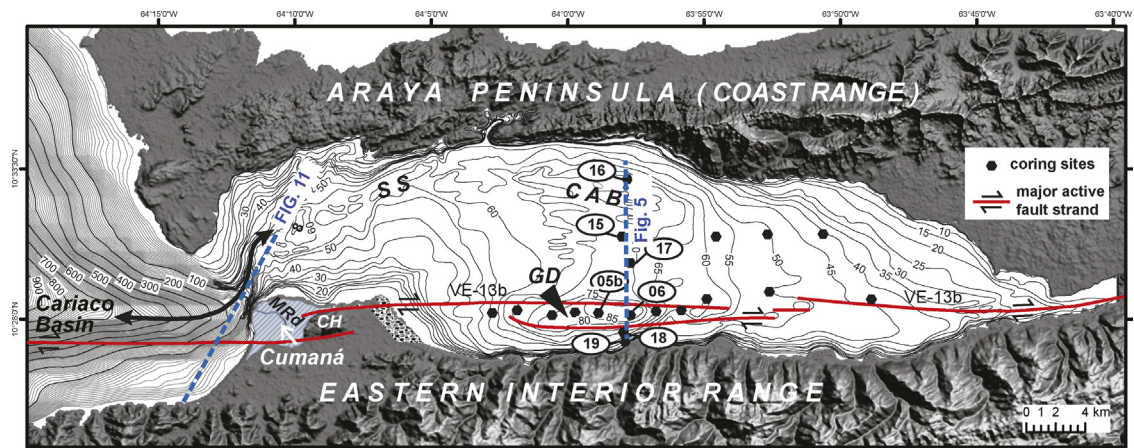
64°15'0"W 64°10'0"W 64°5'0"W 64°0'0"W 63°55'0"W 63°50'0"W 63°45'0"W 63°40'0"W

ARAYA PENINSULA (COAST RANGE)

10°33'30"N

10°28'0"N

coring sites

major active fault strand

SS

CAB

16

15

17

05b

06

19

18

GD

FIG. 11

Fig. 5

VE-13b

VE-13b

MRd

CH

Cariaco Basin

Cumaná

700 600 500 400 300 200 100

900

50 40 30 60 70 75 80 85 65 60 55 50 45 40 35 30 25 20 15 10

EASTERN INTERIOR RANGE

0 1 2 4 km